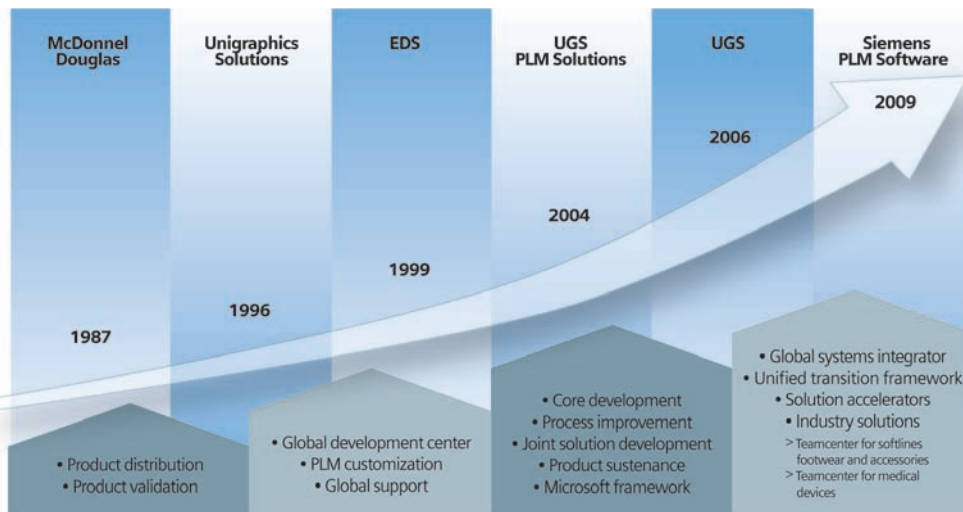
McDonnel Douglas

Unigraphics Solutions

EDS

UGS PLM Solutions

UGS

Siemens PLM Software

2009

2006

2004

1999

1996

1987

• Product distribution
• Product validation

• Global development center
• PLM customization
• Global support

• Core development
• Process improvement
• Joint solution development
• Product sustenance
• Microsoft framework

• Global systems integrator
• Unified transition framework
• Solution accelerators
• Industry solutions
> Teamcenter for softlines footwear and accessories
> Teamcenter for medical devices